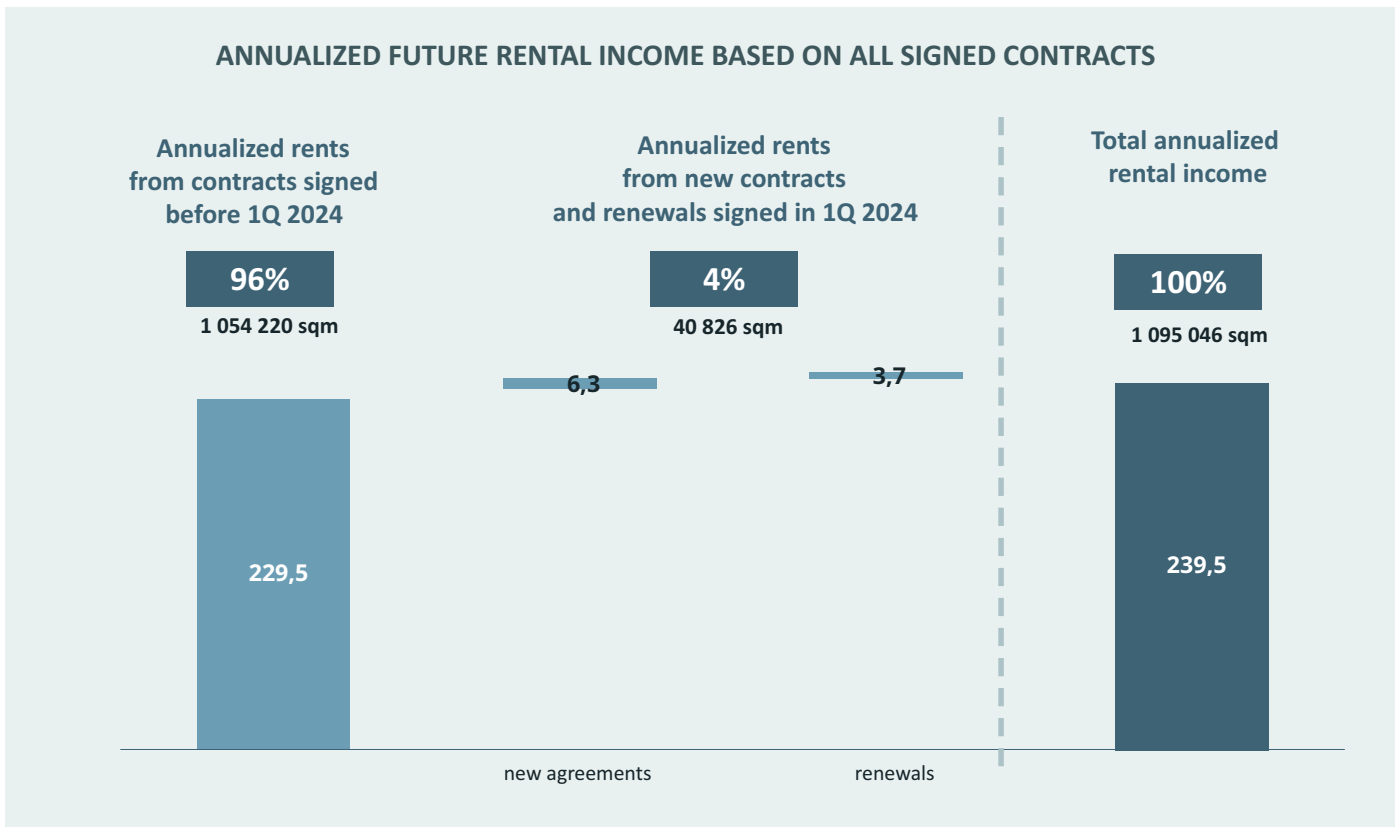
ANNUALIZED FUTURE RENTAL INCOME BASED ON ALL SIGNED CONTRACTS

Annualized rents from contracts signed before 1Q 2024

96%

1 054 220 sqm

Annualized rents from new contracts and renewals signed in 1Q 2024

4%

40 826 sqm

Total annualized rental income

100%

1 095 046 sqm

229,5

6,3

3,7

239,5

new agreements

renewals